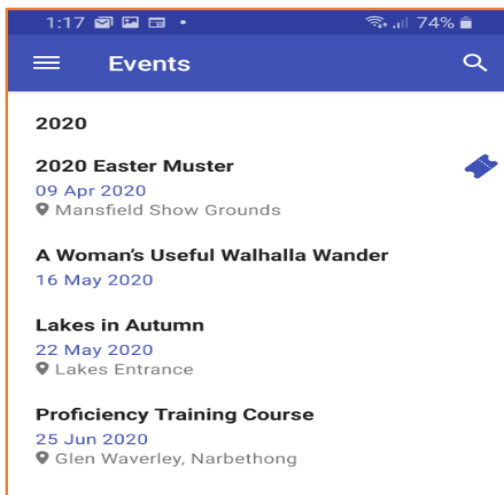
1:17 74%

Events

2020

2020 Easter Muster
09 Apr 2020
Mansfield Show Grounds

A Woman's Useful Walhalla Wander
16 May 2020

Lakes in Autumn
22 May 2020
Lakes Entrance

Proficiency Training Course
25 Jun 2020
Glen Waverley, Narbethong